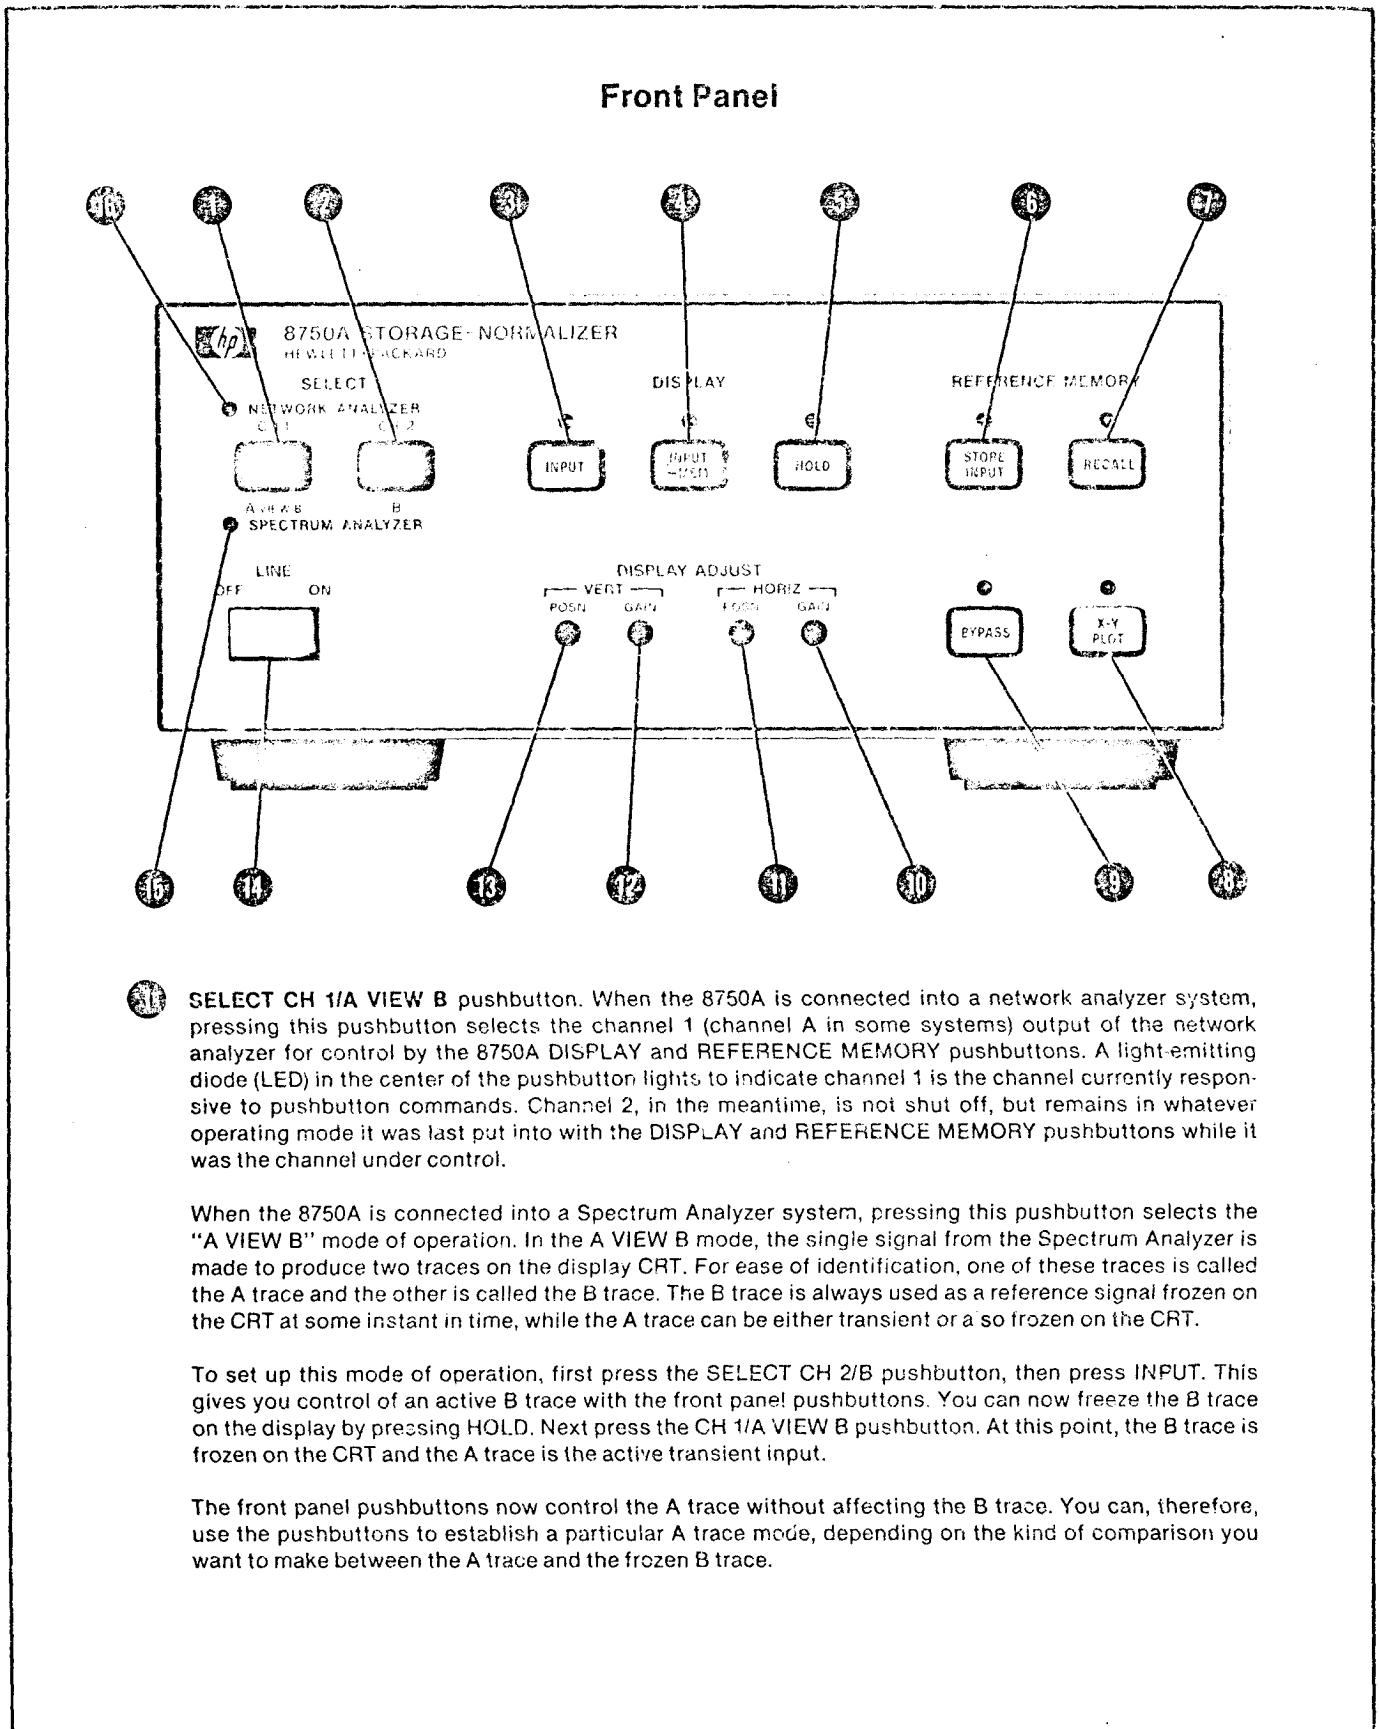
Front Panel

16 1 2 3 4 5 6 7

hp 8750A STORAGE-NORMALIZER
HEWLETT-PACKARD

SELECT
NETWORK ANALYZER
CH 1 CH 2

DISPLAY
INPUT
INPUT −MEM
HOLD

REFERENCE MEMORY
STORE INPUT
RECALL

A VIEW B B
SPECTRUM ANALYZER

LINE
OFF ON

DISPLAY ADJUST
VERT HORIZ
POSN GAIN POSN GAIN

BYPASS
X-Y PLOT

15 14 13 12 11 10 9 8

1 SELECT CH 1/A VIEW B pushbutton. When the 8750A is connected into a network analyzer system, pressing this pushbutton selects the channel 1 (channel A in some systems) output of the network analyzer for control by the 8750A DISPLAY and REFERENCE MEMORY pushbuttons. A light-emitting diode (LED) in the center of the pushbutton lights to indicate channel 1 is the channel currently responsive to pushbutton commands. Channel 2, in the meantime, is not shut off, but remains in whatever operating mode it was last put into with the DISPLAY and REFERENCE MEMORY pushbuttons while it was the channel under control.

When the 8750A is connected into a Spectrum Analyzer system, pressing this pushbutton selects the "A VIEW B" mode of operation. In the A VIEW B mode, the single signal from the Spectrum Analyzer is made to produce two traces on the display CRT. For ease of identification, one of these traces is called the A trace and the other is called the B trace. The B trace is always used as a reference signal frozen on the CRT at some instant in time, while the A trace can be either transient or also frozen on the CRT.

To set up this mode of operation, first press the SELECT CH 2/B pushbutton, then press INPUT. This gives you control of an active B trace with the front panel pushbuttons. You can now freeze the B trace on the display by pressing HOLD. Next press the CH 1/A VIEW B pushbutton. At this point, the B trace is frozen on the CRT and the A trace is the active transient input.

The front panel pushbuttons now control the A trace without affecting the B trace. You can, therefore, use the pushbuttons to establish a particular A trace mode, depending on the kind of comparison you want to make between the A trace and the frozen B trace.